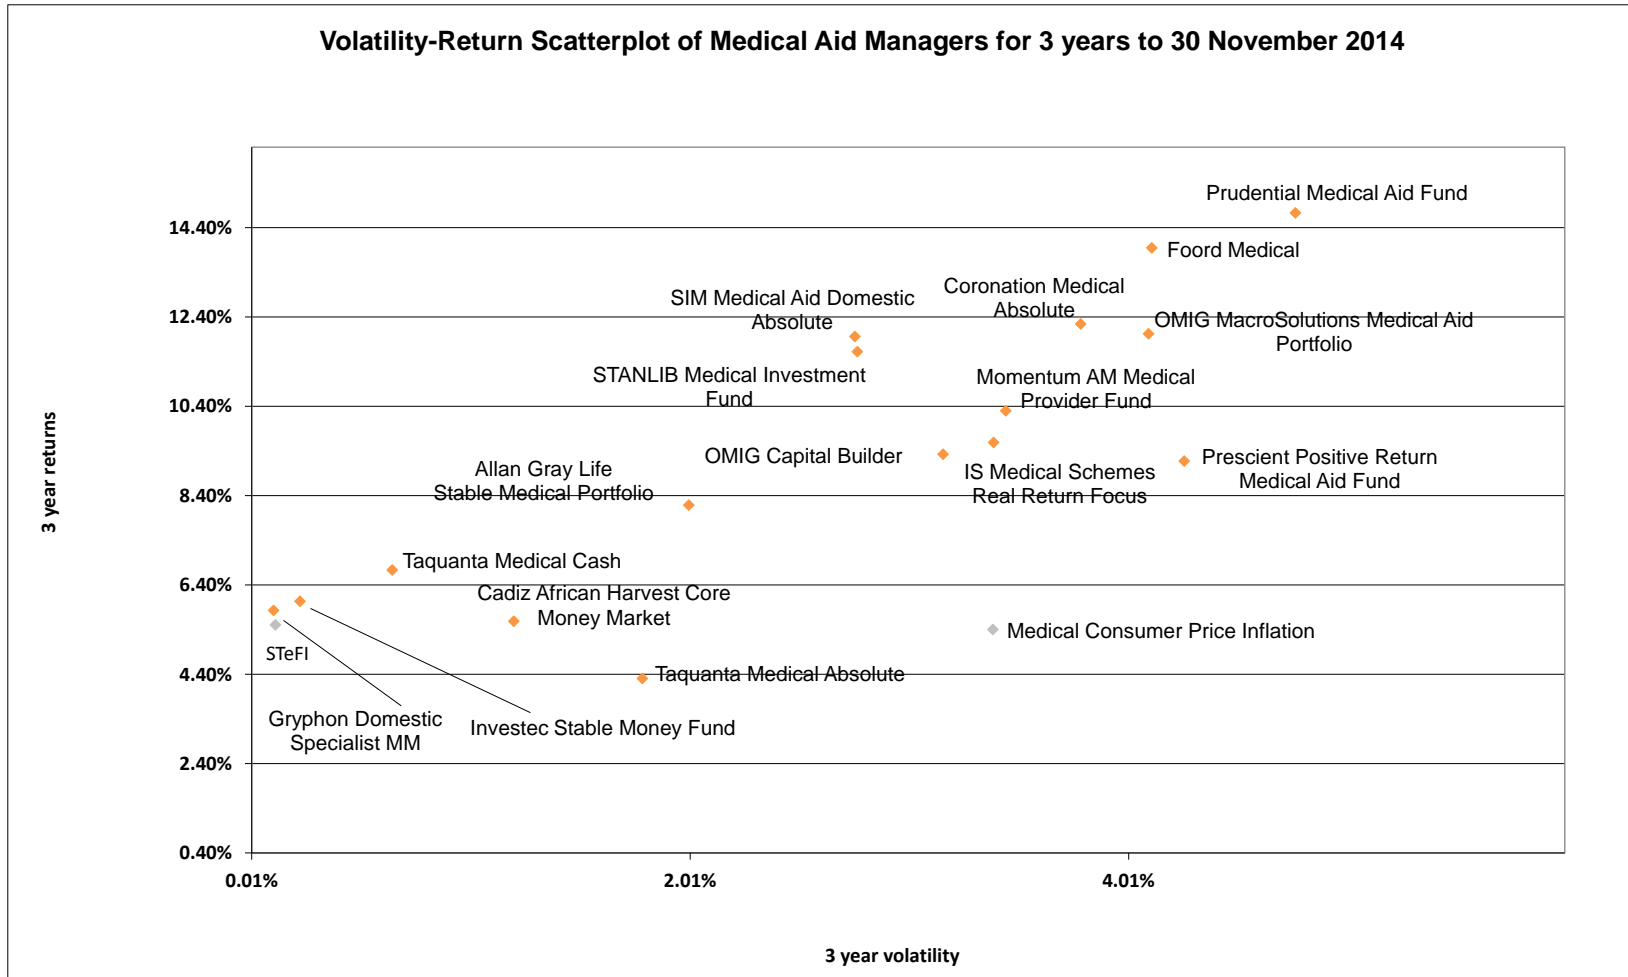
Volatility-Return Scatterplot of Medical Aid Managers for 3 years to 30 November 2014

3 year returns

14.40%
12.40%
10.40%
8.40%
6.40%
4.40%
2.40%
0.40%

Prudential Medical Aid Fund
Foord Medical
SIM Medical Aid Domestic Absolute
Coronation Medical Absolute
OMIG MacroSolutions Medical Aid Portfolio
STANLIB Medical Investment Fund
Momentum AM Medical Provider Fund
Allan Gray Life Stable Medical Portfolio
OMIG Capital Builder
IS Medical Schemes Real Return Focus
Prescient Positive Return Medical Aid Fund
Taquanta Medical Cash
Cadiz African Harvest Core Money Market
Medical Consumer Price Inflation
STeFI
Taquanta Medical Absolute
Gryphon Domestic Specialist MM
Investec Stable Money Fund

0.01%
2.01%
4.01%

3 year volatility